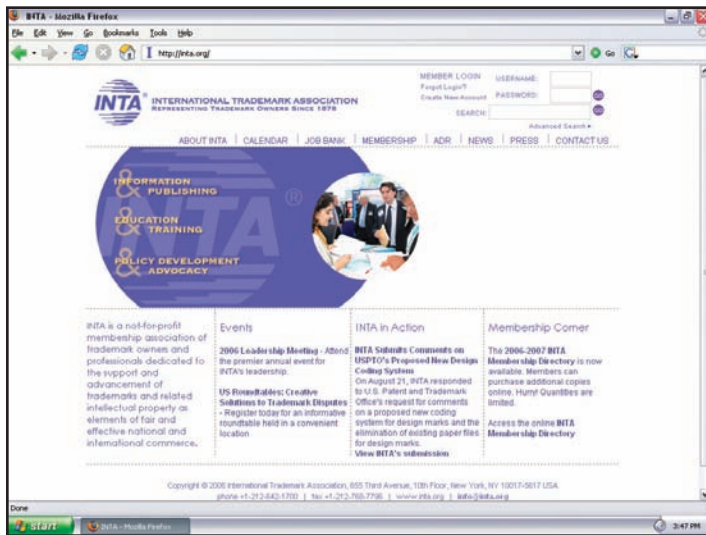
INTA - Mozilla Firefox

File Edit View Go Bookmarks Tools Help

http://inta.org/

Go

MEMBER LOGIN
Forgot Login?
Create New Account

USERNAME:
PASSWORD:
GO

SEARCH:
GO
Advanced Search

INTA INTERNATIONAL TRADEMARK ASSOCIATION
REPRESENTING TRADEMARK OWNERS SINCE 1878

ABOUT INTA | CALENDAR | JOB BANK | MEMBERSHIP | ADR | NEWS | PRESS | CONTACT US

INFORMATION & PUBLISHING

EDUCATION & TRAINING

POLICY DEVELOPMENT & ADVOCACY

INTA ®

INTA is a not-for-profit membership association of trademark owners and professionals dedicated to the support and advancement of trademarks and related intellectual property as elements of fair and effective national and international commerce.

Events

2006 Leadership Meeting - Attend the premier annual event for INTA's leadership.

US Roundtables: Creative Solutions to Trademark Disputes - Register today for an informative roundtable held in a convenient location

INTA in Action

INTA Submits Comments on USPTO's Proposed New Design Coding System
On August 21, INTA responded to U.S. Patent and Trademark Office's request for comments on a proposed new coding system for design marks and the elimination of existing paper files for design marks.
View INTA's submission

Membership Corner

The 2006-2007 INTA Membership Directory is now available. Members can purchase additional copies online. Hurry! Quantities are limited.

Access the online INTA Membership Directory

Copyright © 2006 International Trademark Association, 655 Third Avenue, 10th Floor, New York, NY 10017-5617 USA
phone +1-212-642-1700 | fax +1-212-768-7796 | www.inta.org | info@inta.org

Done

start

INTA - Mozilla Firefox

3:47 PM